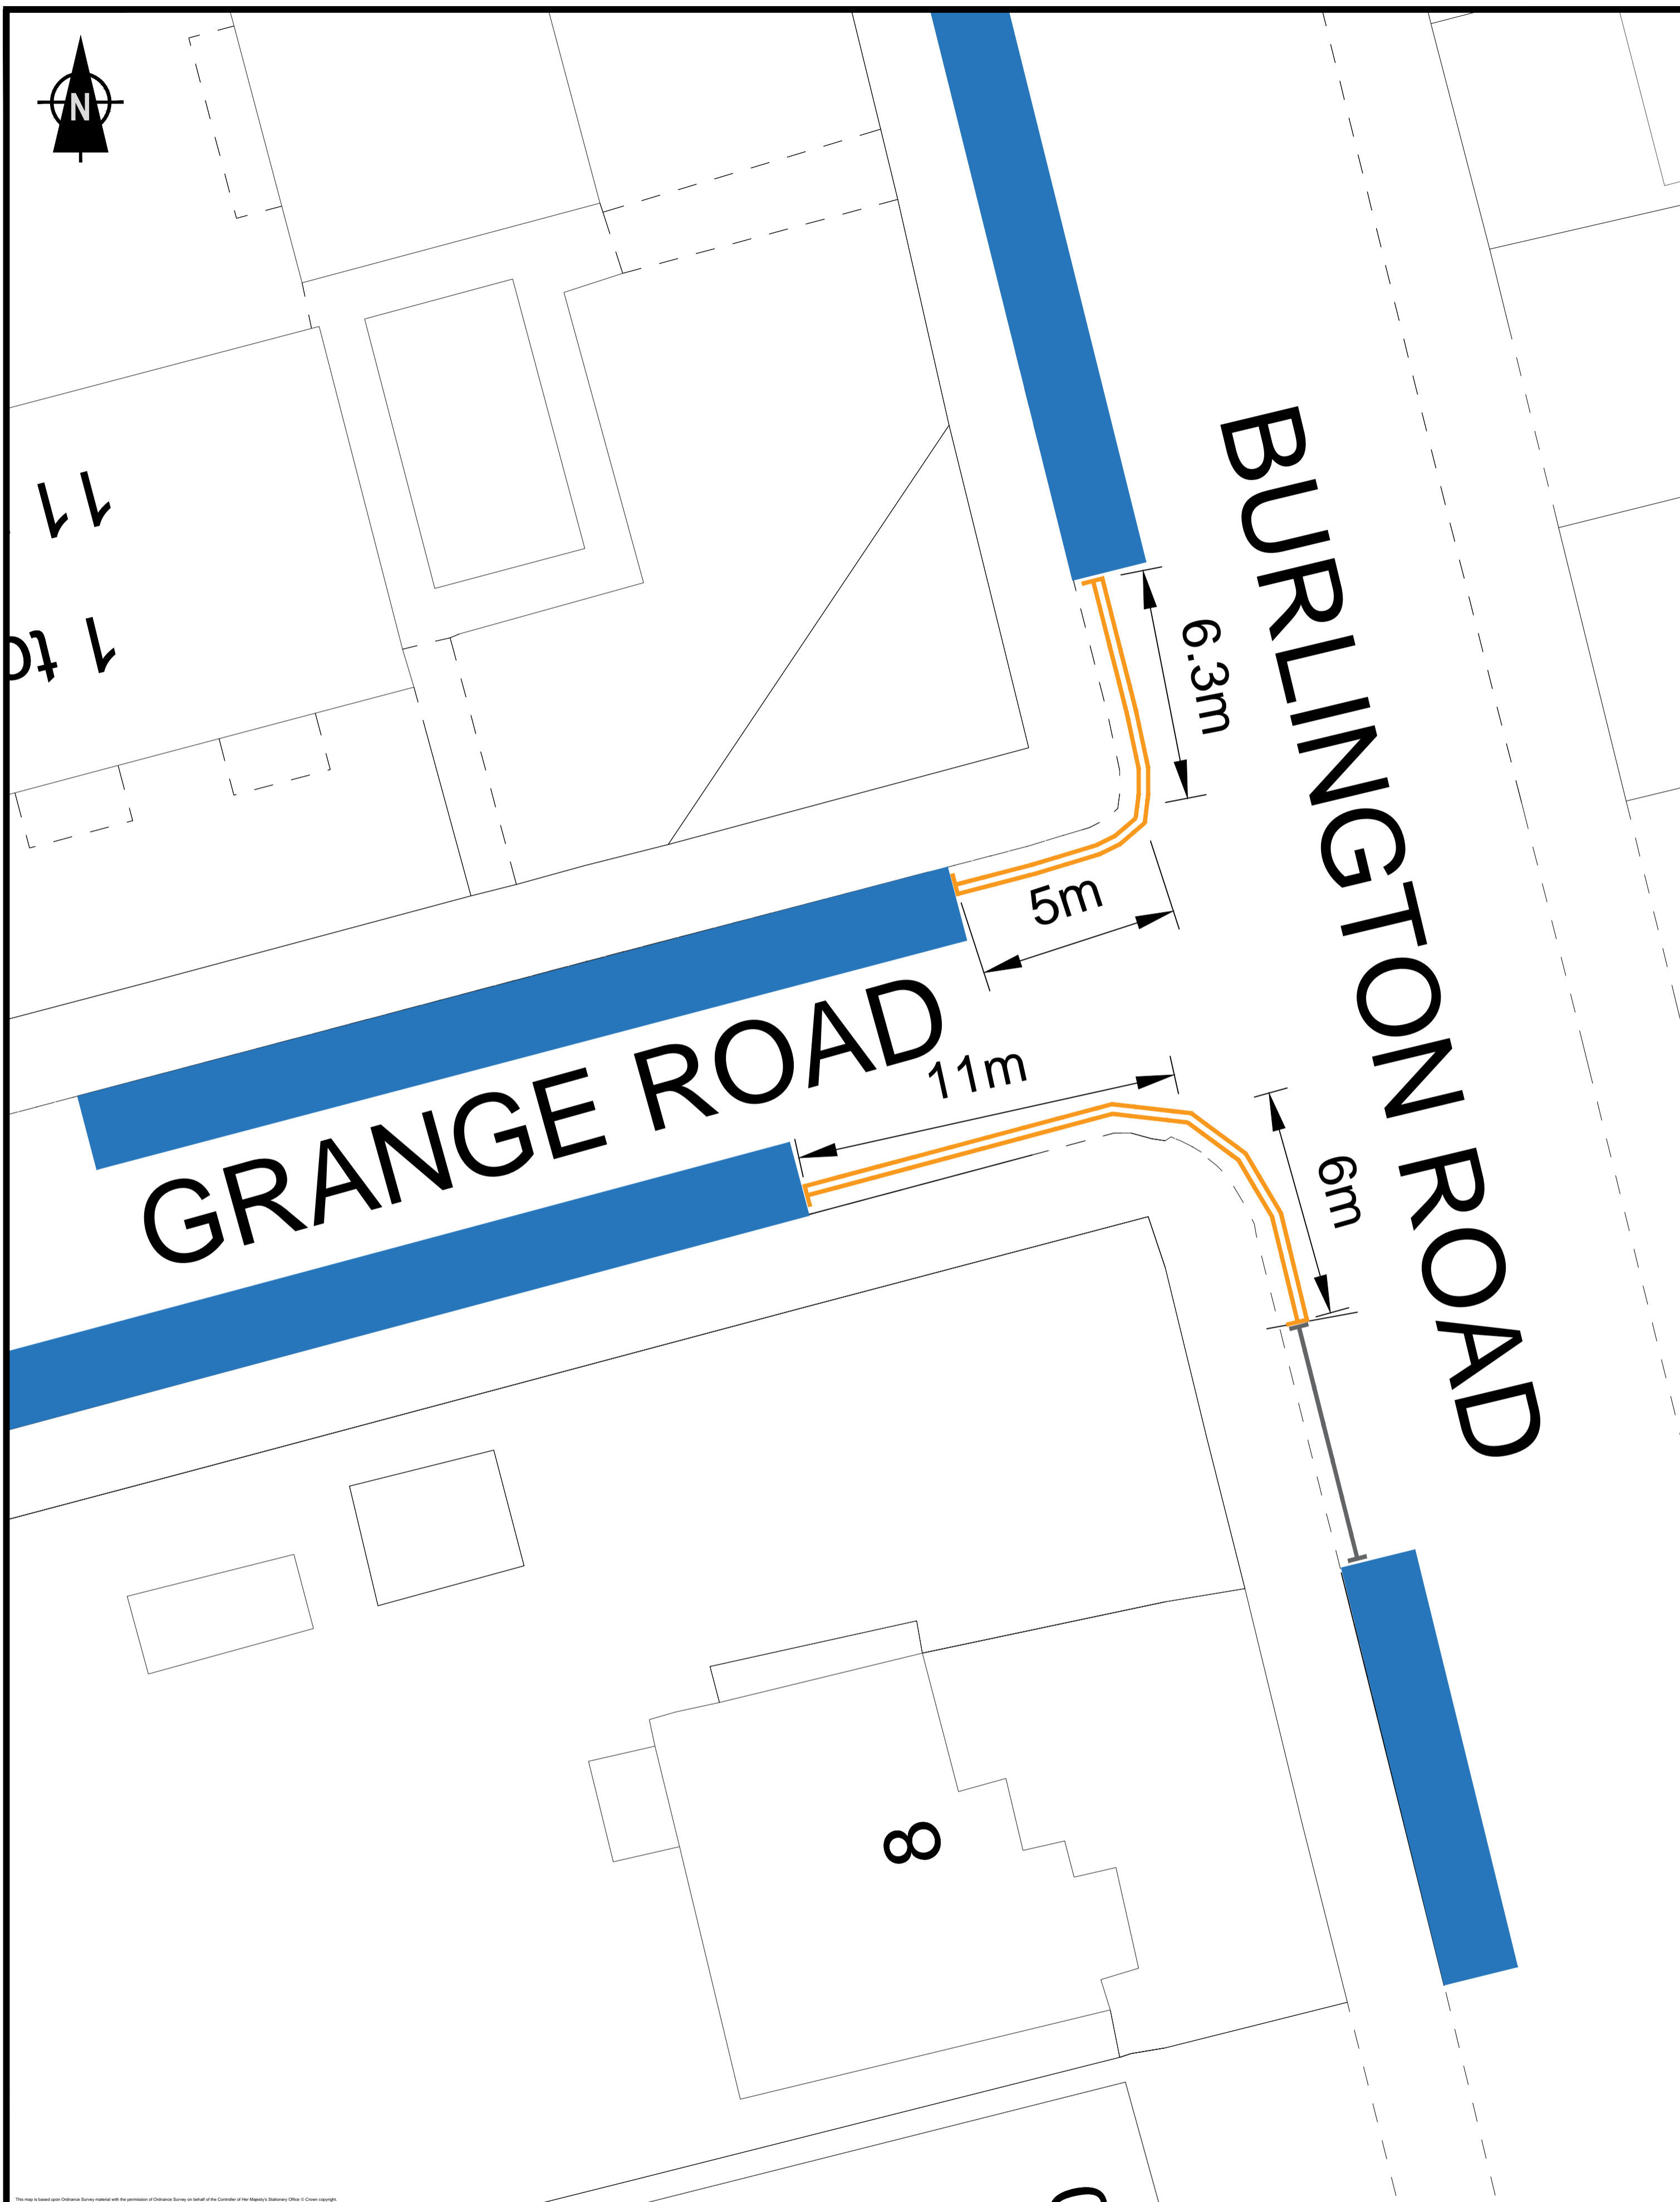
N

11

1 to

BURLINGTON ROAD

6.3m

5m

GRANGE ROAD

11m

6m

8

This map is based upon Ordnance Survey material with the permission of Ordnance Survey on behalf of the Controller of Her Majesty's Stationery Office © Crown copyright.